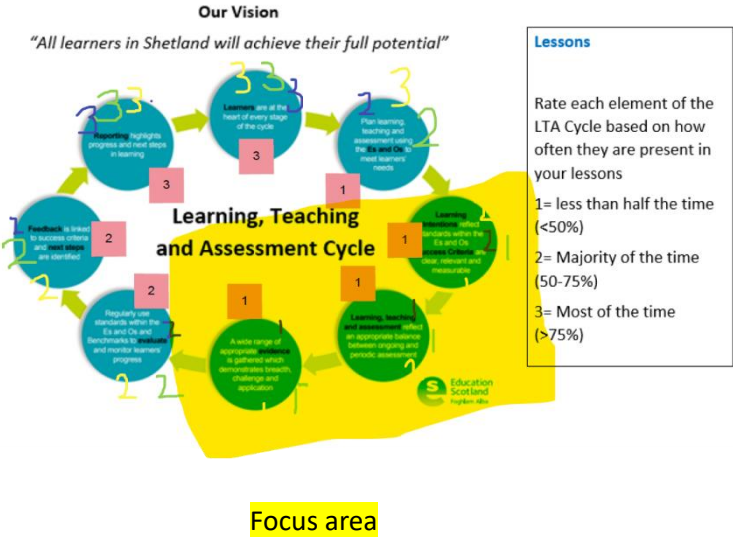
Our Vision

"All learners in Shetland will achieve their full potential"

Learning, Teaching and Assessment Cycle

Learners are at the heart of every stage of the cycle

3

Plan learning, teaching and assessment using the Es and Os to meet learners' needs

1

Learning Intentions reflect standards within the Es and Os Success Criteria are clear, relevant and measurable

1

Learning, teaching and assessment reflect an appropriate balance between ongoing and periodic assessment

1

A wide range of appropriate evidence is gathered which demonstrates breadth, challenge and application

1

Regularly use standards within the Es and Os and Benchmarks to evaluate and monitor learners' progress

2

Feedback is linked to success criteria and next steps are identified

2

Reporting highlights progress and next steps in learning

3

Education Scotland Foghlam Alba

Lessons

Rate each element of the LTA Cycle based on how often they are present in your lessons

1= less than half the time (<50%)

2= Majority of the time (50-75%)

3= Most of the time (>75%)

Focus area